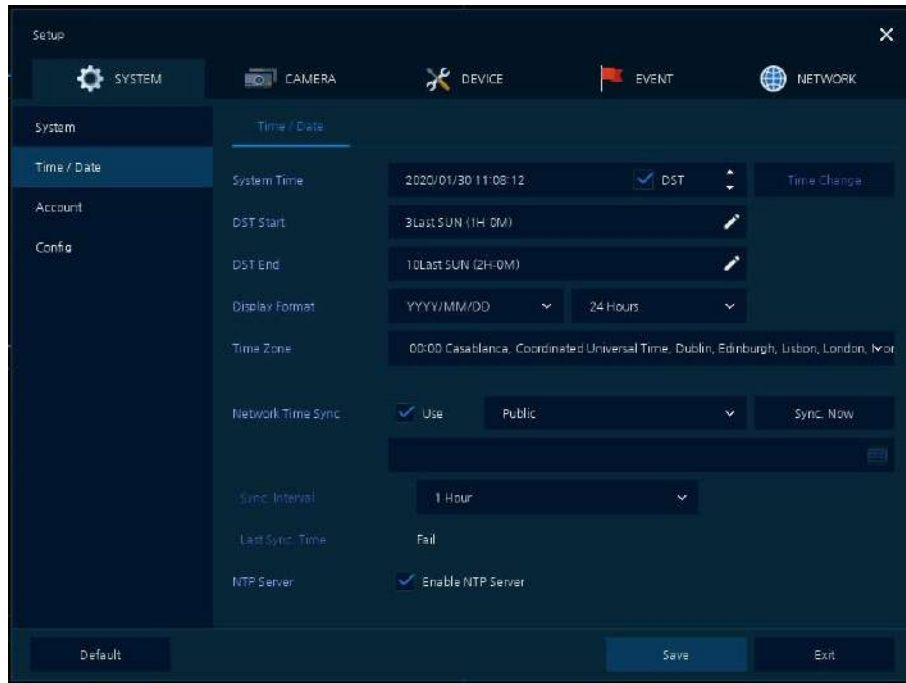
Setup

SYSTEM
CAMERA
DEVICE
EVENT
NETWORK

System
Time / Date
Account
Config

Time / Date

System Time
2020/01/30 11:08:12
DST
Time Change

DST Start
3Last SUN (1H 0M)

DST End
10Last SUN (2H 0M)

Display Format
YYYY/MM/DD
24 Hours

Time Zone
00:00 Casablanca, Coordinated Universal Time, Dublin, Edinburgh, Lisbon, London, Mor

Network Time Sync
Use
Public
Sync. Now

Sync. Interval
1 Hour

Last Sync. Time
Fail

NTP Server
Enable NTP Server

Default
Save
Exit